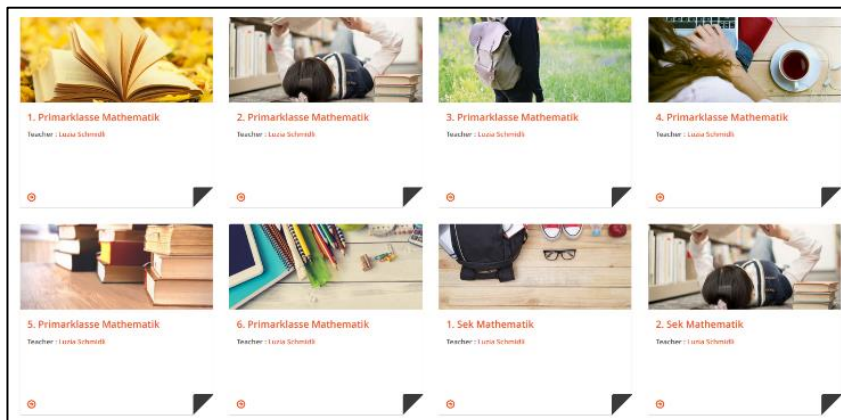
1. Primarklasse Mathematik
Teacher : Luzia Schmidt

2. Primarklasse Mathematik
Teacher : Luzia Schmidt

3. Primarklasse Mathematik
Teacher : Luzia Schmidt

4. Primarklasse Mathematik
Teacher : Luzia Schmidt

5. Primarklasse Mathematik
Teacher : Luzia Schmidt

6. Primarklasse Mathematik
Teacher : Luzia Schmidt

1. Sek Mathematik
Teacher : Luzia Schmidt

2. Sek Mathematik
Teacher : Luzia Schmidt